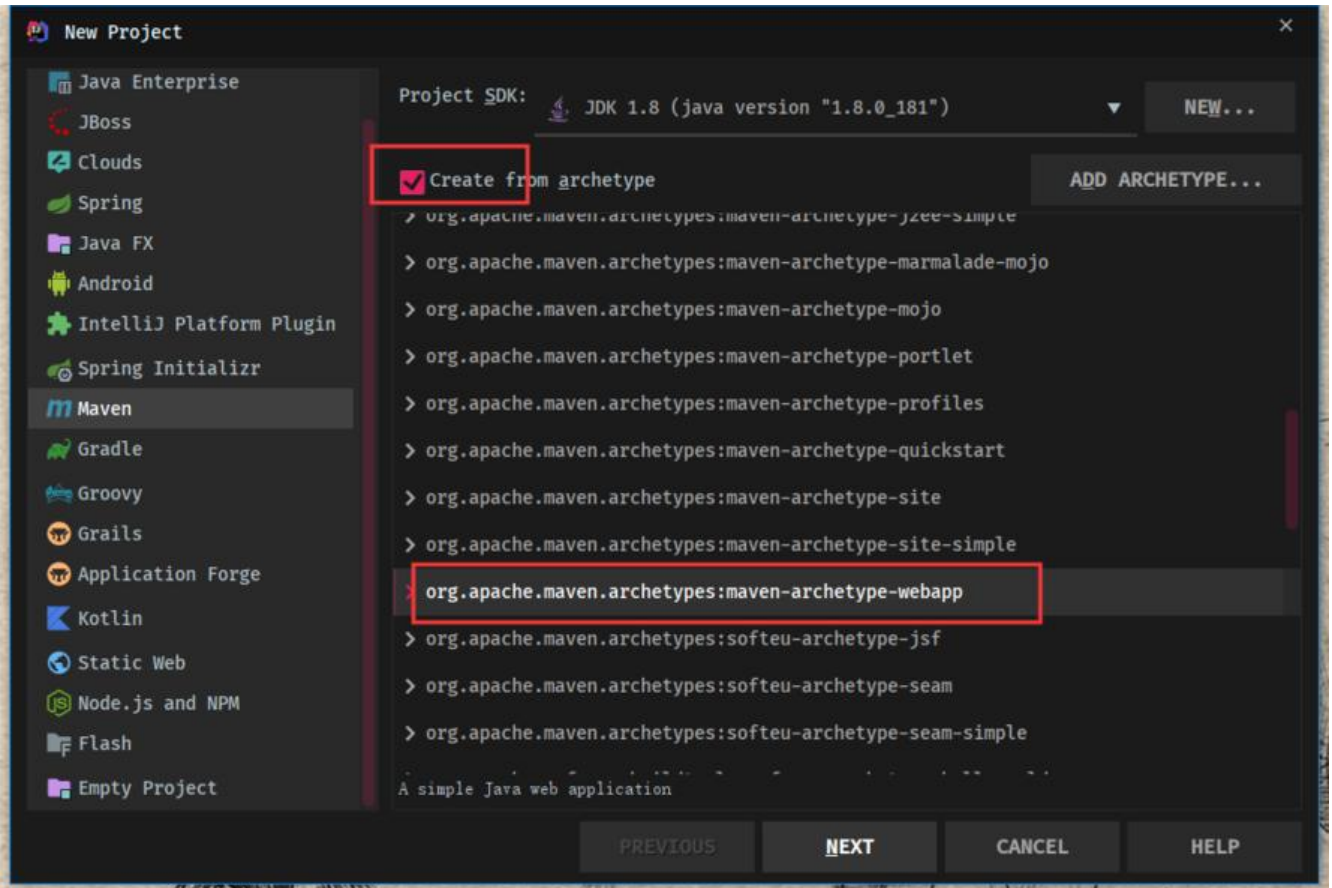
New Project

Java Enterprise
JBoss
Clouds
Spring
Java FX
Android
IntelliJ Platform Plugin
Spring Initializr
Maven
Gradle
Groovy
Grails
Application Forge
Kotlin
Static Web
Node.js and NPM
Flash
Empty Project

Project SDK: JDK 1.8 (java version "1.8.0_181") NEW...

Create from archetype ADD ARCHETYPE...

> org.apache.maven.archetypes:maven-archetype-j2ee-simple
> org.apache.maven.archetypes:maven-archetype-marmalade-mojo
> org.apache.maven.archetypes:maven-archetype-mojo
> org.apache.maven.archetypes:maven-archetype-portlet
> org.apache.maven.archetypes:maven-archetype-profiles
> org.apache.maven.archetypes:maven-archetype-quickstart
> org.apache.maven.archetypes:maven-archetype-site
> org.apache.maven.archetypes:maven-archetype-site-simple
> org.apache.maven.archetypes:maven-archetype-webapp
> org.apache.maven.archetypes:softeu-archetype-jsf
> org.apache.maven.archetypes:softeu-archetype-seam
> org.apache.maven.archetypes:softeu-archetype-seam-simple
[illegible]
A simple Java web application

PREVIOUS NEXT CANCEL HELP